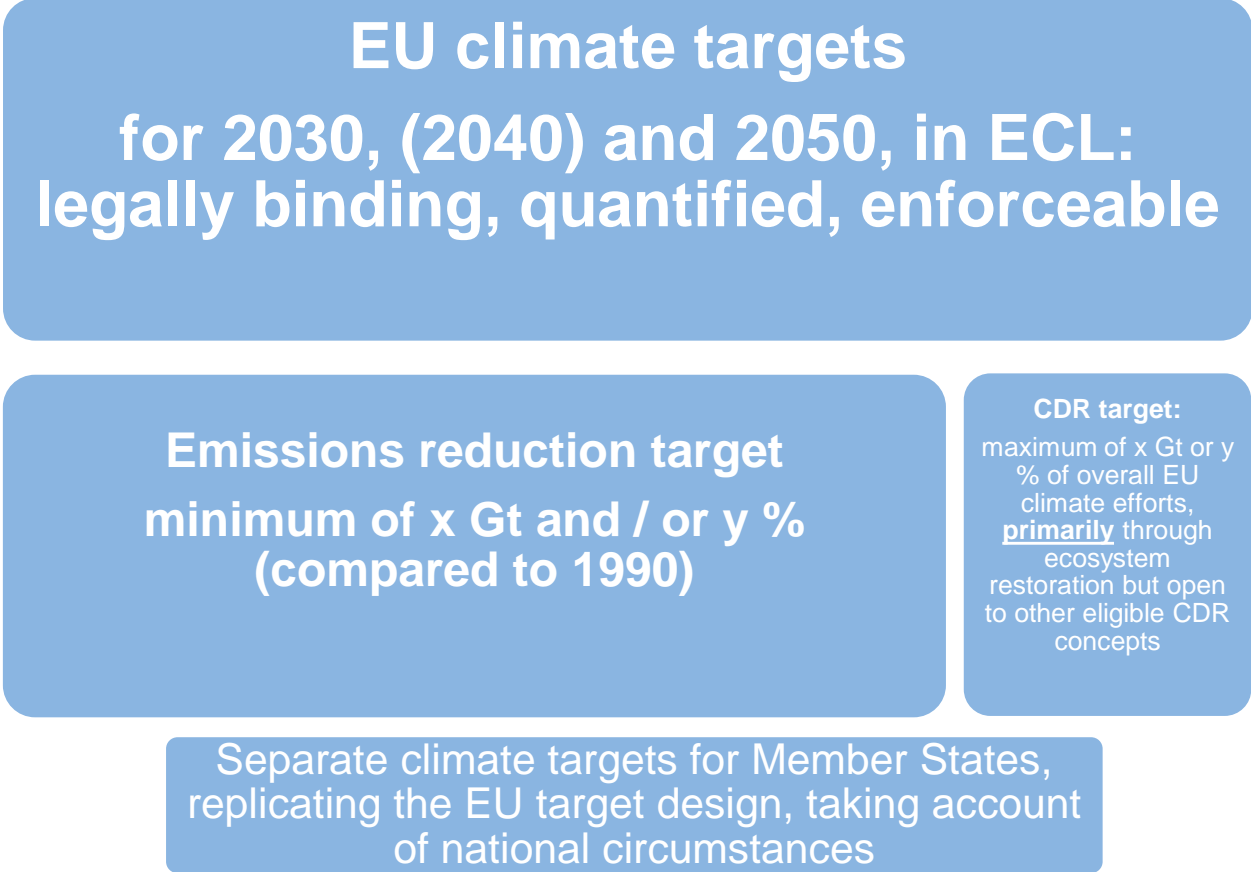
EU climate targets

for 2030, (2040) and 2050, in ECL: legally binding, quantified, enforceable

Emissions reduction target

minimum of x Gt and / or y % (compared to 1990)

CDR target:

maximum of x Gt or y % of overall EU climate efforts, primarily through ecosystem restoration but open to other eligible CDR concepts

Separate climate targets for Member States, replicating the EU target design, taking account of national circumstances